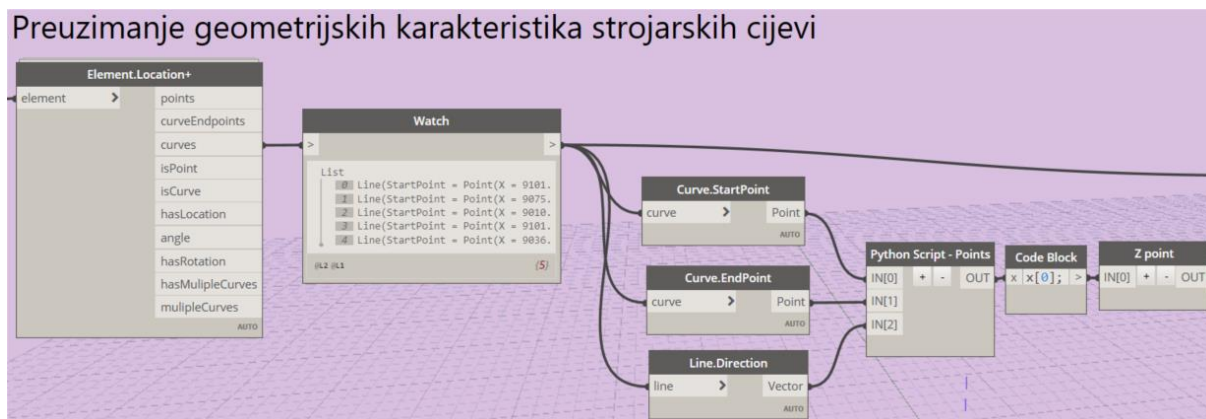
Preuzimanje geometrijskih karakteristika strojarskih cijevi

Element.Location+
element >
points
curveEndpoints
curves
isPoint
isCurve
hasLocation
angle
hasRotation
hasMulipleCurves
mulipleCurves
AUTO

Watch
>
>
List
0 Line(StartPoint = Point(X = 9101.
1 Line(StartPoint = Point(X = 9075.
2 Line(StartPoint = Point(X = 9010.
3 Line(StartPoint = Point(X = 9101.
4 Line(StartPoint = Point(X = 9036.
@L2 @L1
{5}

Curve.StartPoint
curve >
Point
AUTO

Curve.EndPoint
curve >
Point
AUTO

Line.Direction
line >
Vector
AUTO

Python Script - Points
IN[0] + - OUT
IN[1]
IN[2]

Code Block
x x[0]; >

Z point
IN[0] + - OUT